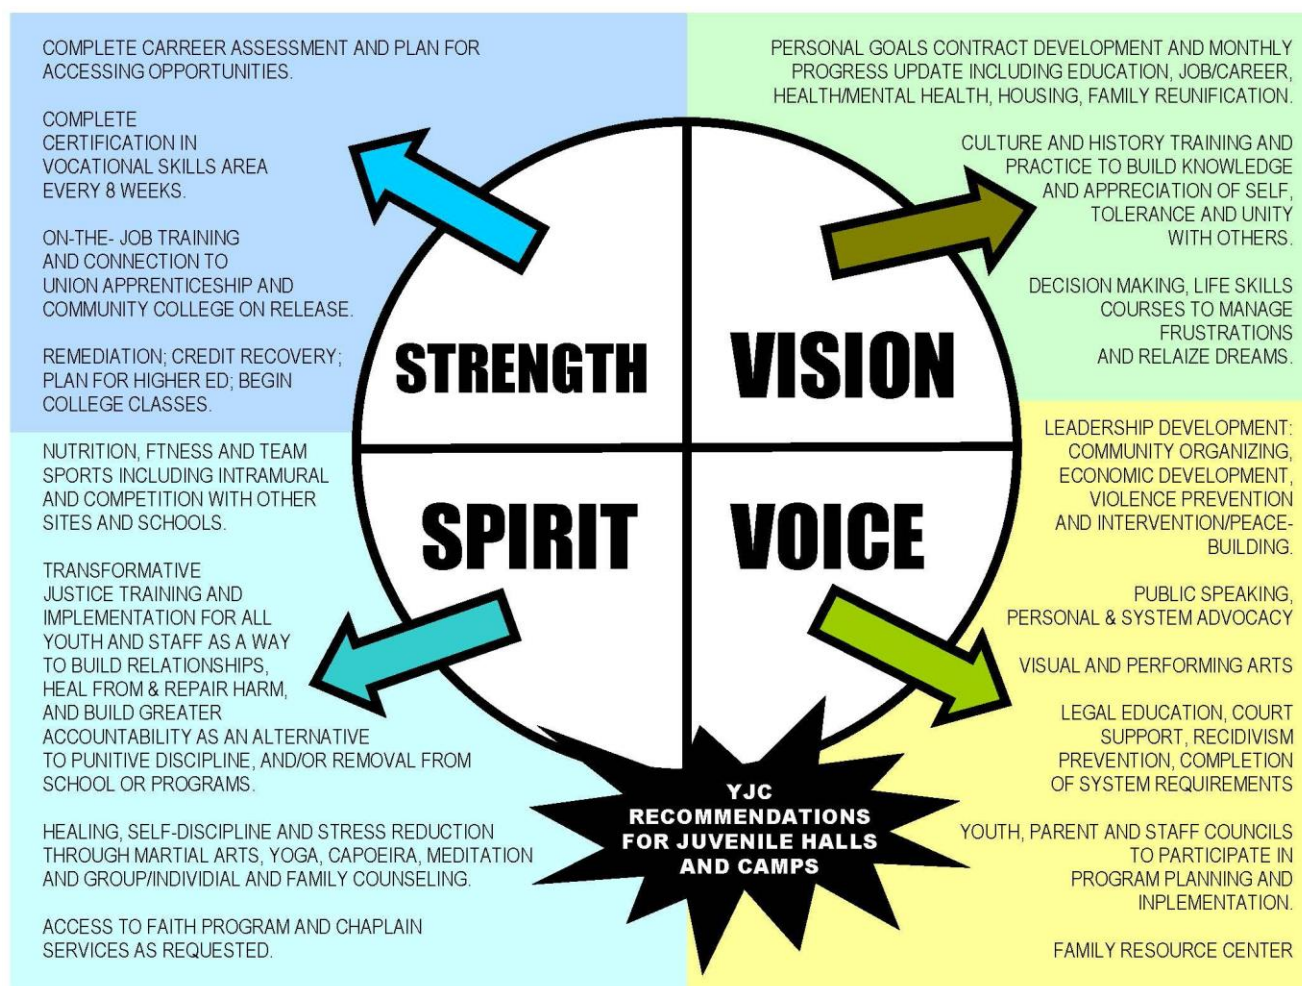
COMPLETE CARREER ASSESSMENT AND PLAN FOR ACCESSING OPPORTUNITIES.

COMPLETE CERTIFICATION IN VOCATIONAL SKILLS AREA EVERY 8 WEEKS.

ON-THE- JOB TRAINING AND CONNECTION TO UNION APPRENTICESHIP AND COMMUNITY COLLEGE ON RELEASE.

REMEDIATION; CREDIT RECOVERY; PLAN FOR HIGHER ED; BEGIN COLLEGE CLASSES.

PERSONAL GOALS CONTRACT DEVELOPMENT AND MONTHLY PROGRESS UPDATE INCLUDING EDUCATION, JOB/CAREER, HEALTH/MENTAL HEALTH, HOUSING, FAMILY REUNIFICATION.

CULTURE AND HISTORY TRAINING AND PRACTICE TO BUILD KNOWLEDGE AND APPRECIATION OF SELF, TOLERANCE AND UNITY WITH OTHERS.

DECISION MAKING, LIFE SKILLS COURSES TO MANAGE FRUSTRATIONS AND RELAIZE DREAMS.

STRENGTH

VISION

SPIRIT

VOICE

NUTRITION, FTNESS AND TEAM SPORTS INCLUDING INTRAMURAL AND COMPETITION WITH OTHER SITES AND SCHOOLS.

TRANSFORMATIVE JUSTICE TRAINING AND IMPLEMENTATION FOR ALL YOUTH AND STAFF AS A WAY TO BUILD RELATIONSHIPS, HEAL FROM & REPAIR HARM, AND BUILD GREATER ACCOUNTABILITY AS AN ALTERNATIVE TO PUNITIVE DISCIPLINE, AND/OR REMOVAL FROM SCHOOL OR PROGRAMS.

HEALING, SELF-DISCIPLINE AND STRESS REDUCTION THROUGH MARTIAL ARTS, YOGA, CAPOEIRA, MEDITATION AND GROUP/INDIVIDIAL AND FAMILY COUNSELING.

ACCESS TO FAITH PROGRAM AND CHAPLAIN SERVICES AS REQUESTED.

LEADERSHIP DEVELOPMENT: COMMUNITY ORGANIZING, ECONOMIC DEVELOPMENT, VIOLENCE PREVENTION AND INTERVENTION/PEACE-BUILDING.

PUBLIC SPEAKING, PERSONAL & SYSTEM ADVOCACY

VISUAL AND PERFORMING ARTS

LEGAL EDUCATION, COURT SUPPORT, RECIDIVISM PREVENTION, COMPLETION OF SYSTEM REQUIREMENTS

YOUTH, PARENT AND STAFF COUNCILS TO PARTICIPATE IN PROGRAM PLANNING AND INPLEMENTATION.

FAMILY RESOURCE CENTER

YJC RECOMMENDATIONS FOR JUVENILE HALLS AND CAMPS